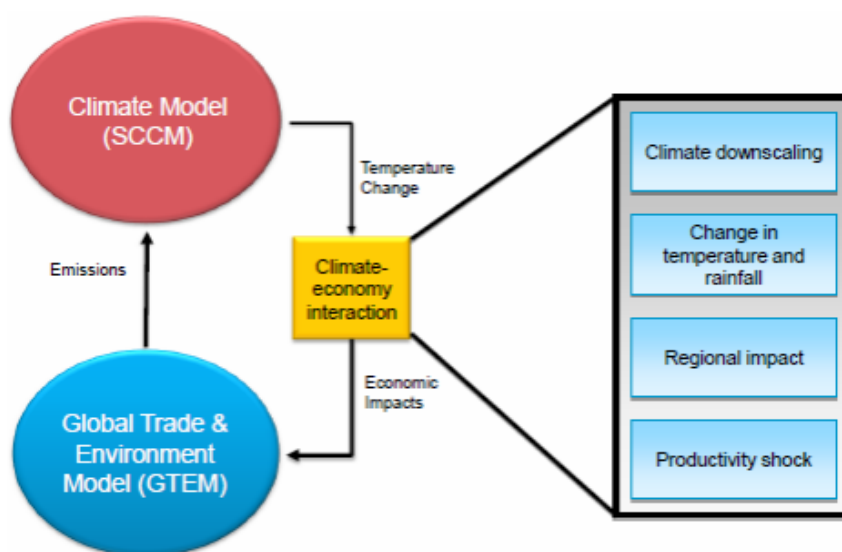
Climate Model (SCCM)

Temperature Change

Emissions

Climate-economy interaction

Economic Impacts

Global Trade & Environment Model (GTEM)

Climate downscaling

Change in temperature and rainfall

Regional impact

Productivity shock